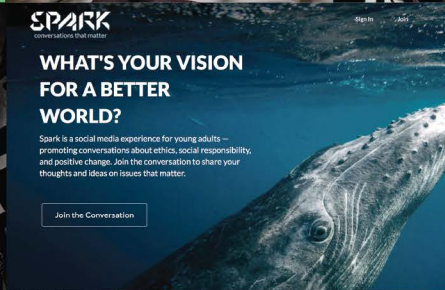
SPARK
conversations that matter

Sign In Join

WHAT'S YOUR VISION FOR A BETTER WORLD?

Spark is a social media experience for young adults — promoting conversations about ethics, social responsibility, and positive change. Join the conversation to share your thoughts and ideas on issues that matter.

Join the Conversation